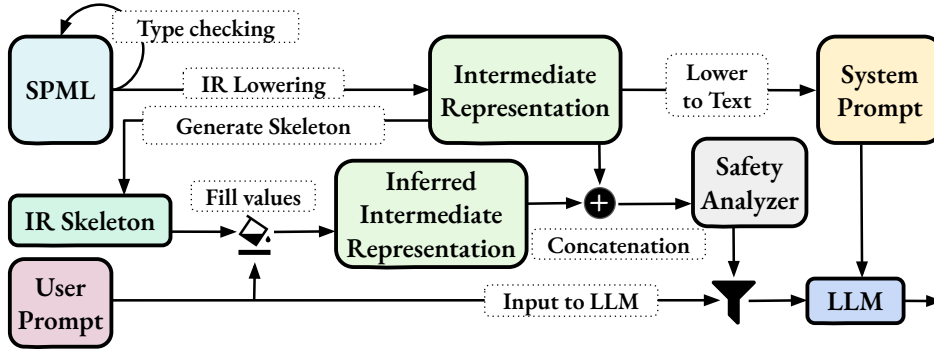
Type checking

SPML

IR Lowering

Intermediate Representation

Lower to Text

System Prompt

Generate Skeleton

Fill values

Inferred Intermediate Representation

Safety Analyzer

IR Skeleton

Concatenation

User Prompt

Input to LLM

LLM